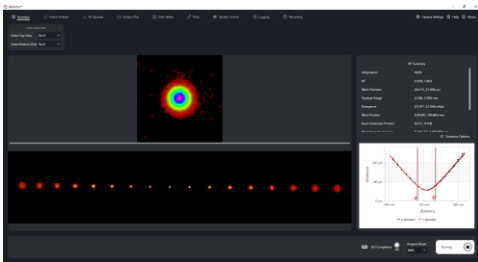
Summary | Frame Statistics | M² Analysis | Caustic Plot | Data Tables | Plots | Stability Control | Logging | Recording

Camera Settings | Help | About

Select Top View: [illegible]
Select Bottom View: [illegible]

M² Summary

| | |
|---|---|
| Integration | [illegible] |
| M² | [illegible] |
| Waist Diameter | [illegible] |
| Rayleigh Range | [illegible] |
| Divergence | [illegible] |
| Waist Position | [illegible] |
| Beam Parameter Product | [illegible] |

Summary Options

Diameter

Distance

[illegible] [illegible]

ISO Compliance

Analysis Mode

Running